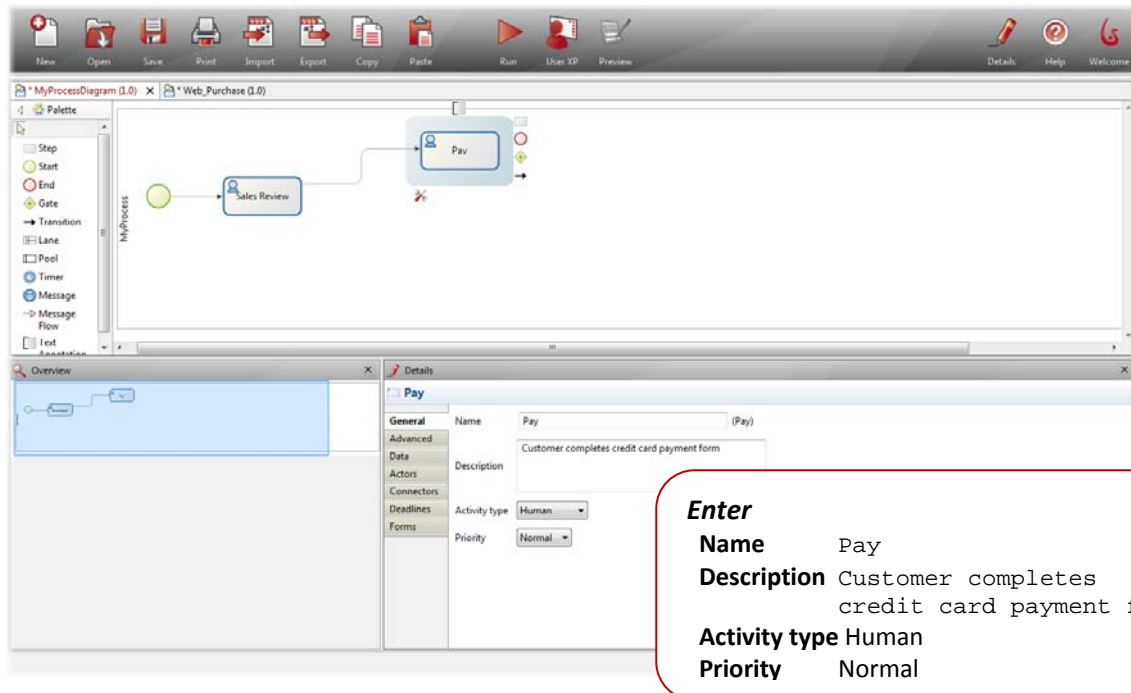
New Open Save Print Import Export Copy Paste Run User XP Preview Details Help Welcome

* MyProcessDiagram (1.0) × * Web_Purchase (1.0)

Palette
Step
Start
End
Gate
Transition
Lane
Pool
Timer
Message
Message Flow
Text Annotation

MyProcess

Sales Review

Pay

Overview ×

Details ×

Pay

General
Advanced
Data
Actors
Connectors
Deadlines
Forms

Name Pay (Pay)
Description Customer completes credit card payment form
Activity type Human
Priority Normal

*Enter*
**Name** Pay
**Description** Customer completes credit card payment f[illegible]
**Activity type** Human
**Priority** Normal